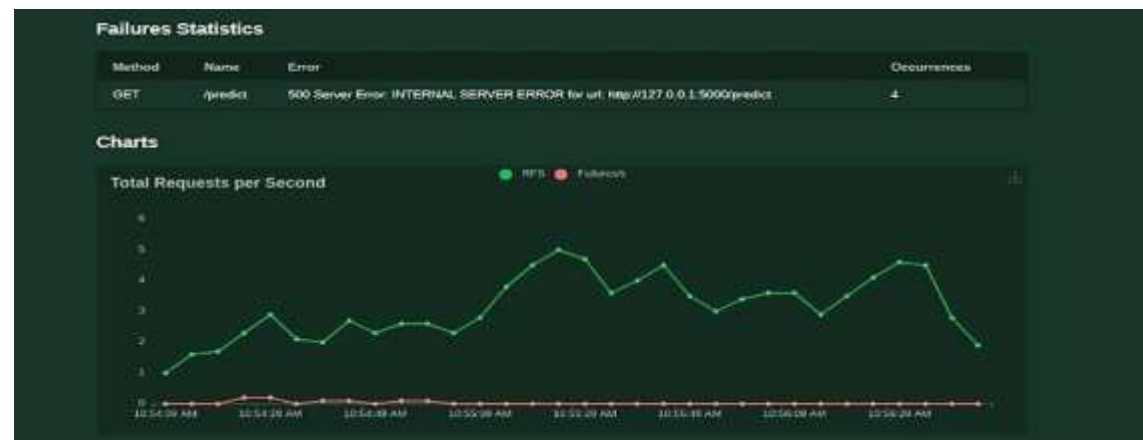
Failures Statistics

| Method | Name | Error | Occurrences |
|---|---|---|---|
| GET | /predict | 500 Server Error: INTERNAL SERVER ERROR for url: http://127.0.0.1:5000/predict | 4 |

Charts

Total Requests per Second

RPS Failures/s

6
5
4
3
2
1
0

10:54:09 AM 10:54:28 AM 10:54:48 AM 10:55:08 AM 10:55:28 AM 10:55:48 AM 10:56:08 AM 10:56:28 AM